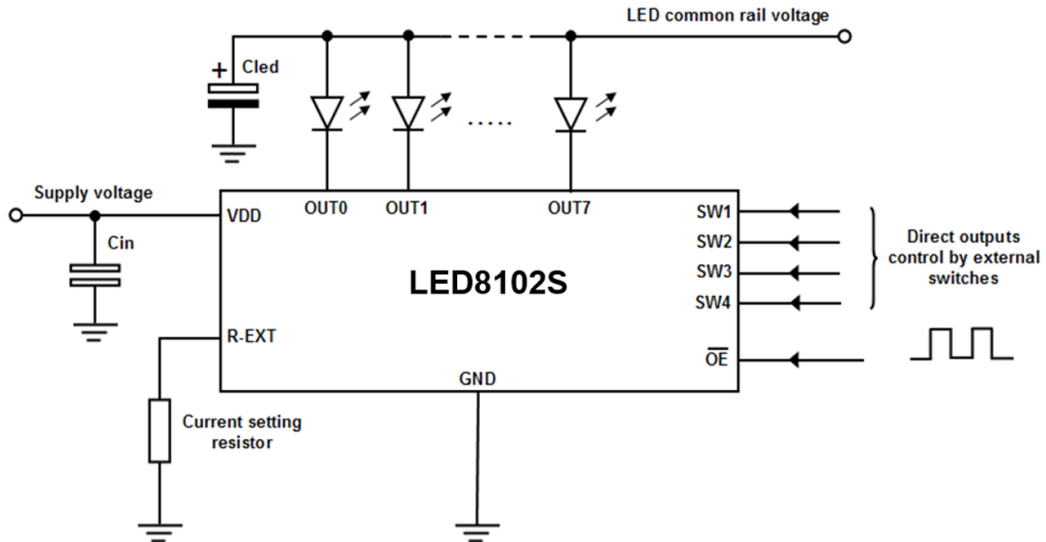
LED common rail voltage

+ Cled

.....

Supply voltage

Cin

VDD

OUT0

OUT1

OUT7

SW1

SW2

SW3

SW4

Direct outputs control by external switches

LED8102S

R-EXT

$\overline{OE}$

GND

Current setting resistor